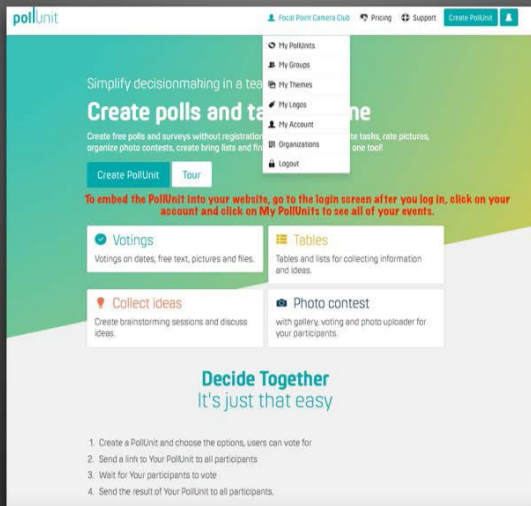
pollunit

Focal Point Camera Club Pricing Support Create PollUnit

My PollUnits
My Groups
My Themes
My Logos
My Account
Organizations
Logout

Simplify decisionmaking in a tea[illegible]

Create polls and ta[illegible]ne

Create free polls and surveys without registration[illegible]te tasks, rate pictures, organize photo contests, create bring lists and fin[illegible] one tool!

Create PollUnit Tour

To embed the PollUnit into your website, go to the login screen after you log in, click on your account and click on My PollUnits to see all of your events.

Votings
Votings on dates, free text, pictures and files.

Tables
Tables and lists for collecting information and ideas.

Collect ideas
Create brainstorming sessions and discuss ideas.

Photo contest
with gallery, voting and photo uploader for your participants.

Decide Together
It's just that easy

1. Create a PollUnit and choose the options, users can vote for
2. Send a link to Your PollUnit to all participants
3. Wait for Your participants to vote
4. Send the result of Your PollUnit to all participants.